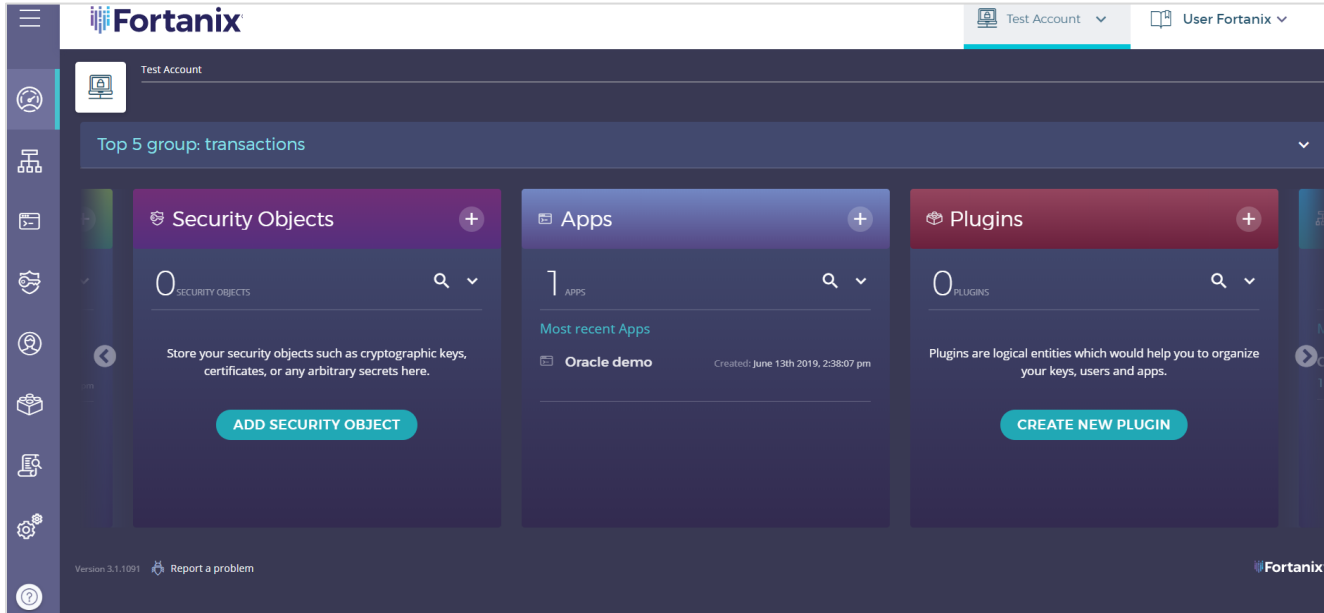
Fortanix

Test Account

User Fortanix

Test Account

Top 5 group: transactions

Security Objects

0 SECURITY OBJECTS

Store your security objects such as cryptographic keys, certificates, or any arbitrary secrets here.

ADD SECURITY OBJECT

Apps

1 APPS

Most recent Apps

Oracle demo

Created: June 13th 2019, 2:38:07 pm

Plugins

0 PLUGINS

Plugins are logical entities which would help you to organize your keys, users and apps.

CREATE NEW PLUGIN

Version 3.1.1091 Report a problem

Fortanix